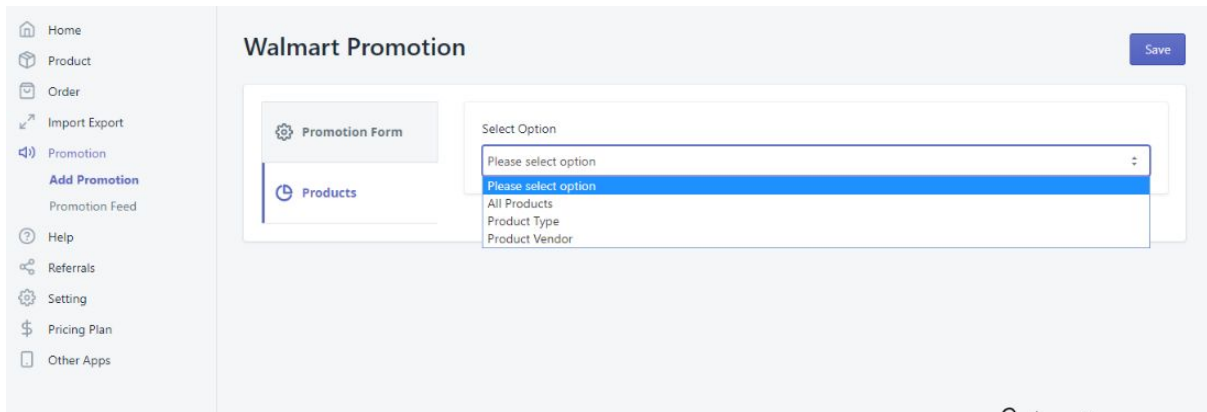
Home
Product
Order
Import Export
Promotion
Add Promotion
Promotion Feed
Help
Referrals
Setting
Pricing Plan
Other Apps

Walmart Promotion

Save

Promotion Form

Products

Select Option

Please select option

Please select option
All Products
Product Type
Product Vendor